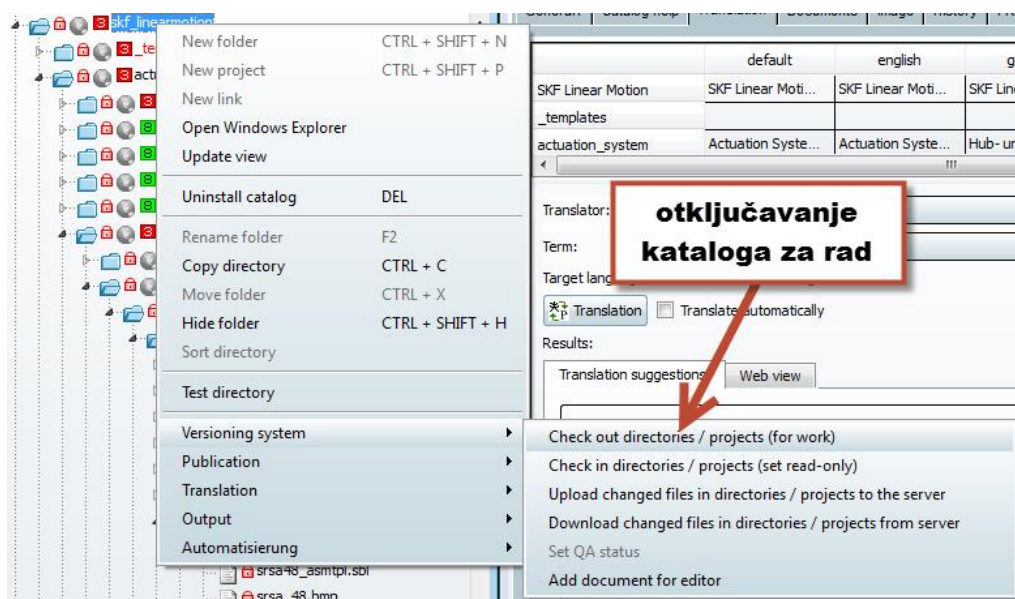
skf_linearmotion
_te
acti

New folder CTRL + SHIFT + N
New project CTRL + SHIFT + P
New link
Open Windows Explorer
Update view
Uninstall catalog DEL
Rename folder F2
Copy directory CTRL + C
Move folder CTRL + X
Hide folder CTRL + SHIFT + H
Sort directory
Test directory
Versioning system
Publication
Translation
Output
Automatisierung

Check out directories / projects (for work)
Check in directories / projects (set read-only)
Upload changed files in directories / projects to the server
Download changed files in directories / projects from server
Set QA status
Add document for editor

| | default | english | g |
|---|---|---|---|
| SKF Linear Motion | SKF Linear Moti... | SKF Linear Moti... | SKF Lin |
| _templates | | | |
| actuation_system | Actuation Syste... | Actuation Syste... | Hub- ur |

Translator:
Term:
Target lang
Translation
Translate automatically
Results:
Translation suggestions
Web view

otključavanje kataloga za rad

srsa48_asmtpl.sbl
srsa_48.bmp